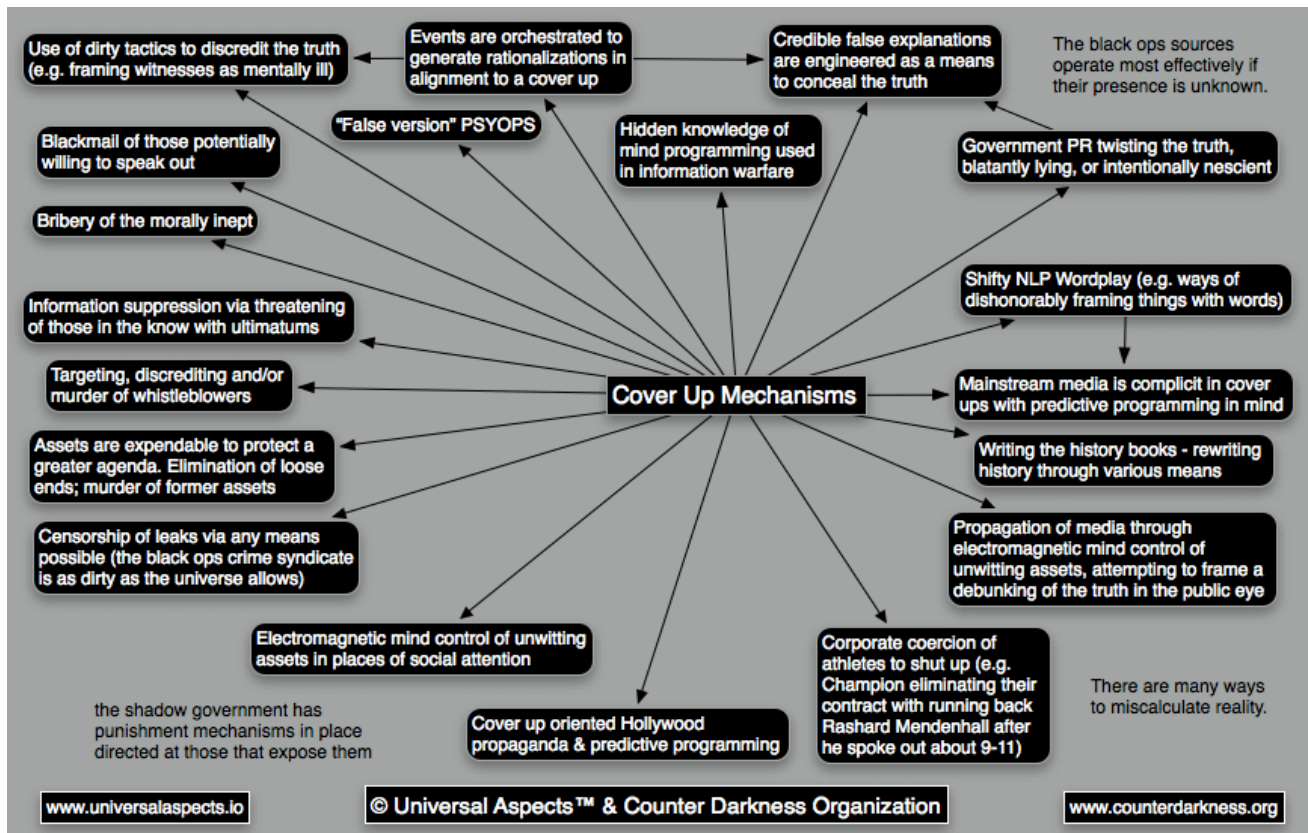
Use of dirty tactics to discredit the truth (e.g. framing witnesses as mentally ill)

Events are orchestrated to generate rationalizations in alignment to a cover up

Credible false explanations are engineered as a means to conceal the truth

The black ops sources operate most effectively if their presence is unknown.

Blackmail of those potentially willing to speak out

"False version" PSYOPS

Hidden knowledge of mind programming used in information warfare

Government PR twisting the truth, blatantly lying, or intentionally nescient

Bribery of the morally inept

Shifty NLP Wordplay (e.g. ways of dishonorably framing things with words)

Information suppression via threatening of those in the know with ultimatums

Targeting, discrediting and/or murder of whistleblowers

Cover Up Mechanisms

Mainstream media is complicit in cover ups with predictive programming in mind

Assets are expendable to protect a greater agenda. Elimination of loose ends; murder of former assets

Writing the history books - rewriting history through various means

Censorship of leaks via any means possible (the black ops crime syndicate is as dirty as the universe allows)

Propagation of media through electromagnetic mind control of unwitting assets, attempting to frame a debunking of the truth in the public eye

Electromagnetic mind control of unwitting assets in places of social attention

Corporate coercion of athletes to shut up (e.g. Champion eliminating their contract with running back Rashard Mendenhall after he spoke out about 9-11)

There are many ways to miscalculate reality.

the shadow government has punishment mechanisms in place directed at those that expose them

Cover up oriented Hollywood propaganda & predictive programming

www.universalaspects.io

© Universal Aspects™ & Counter Darkness Organization

www.counterdarkness.org